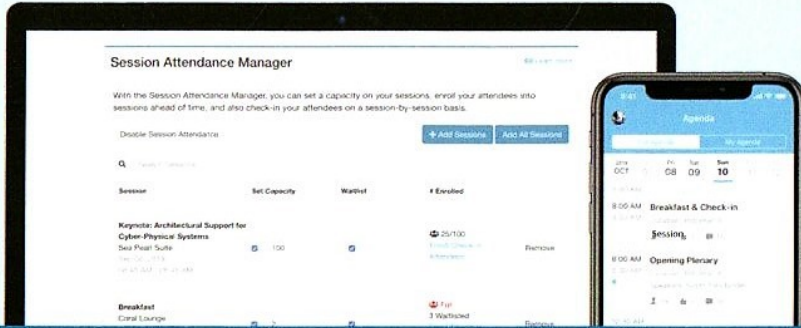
Session Attendance Manager

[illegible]

With the Session Attendance Manager, you can set a capacity on your sessions, enroll your attendees into sessions ahead of time, and also check-in your attendees on a session-by-session basis.

Disable Session Attendance

+ Add Sessions

Add All Sessions

Q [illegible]

| Session | Set Capacity | Waitlist | # Enrolled | |
|---|---|---|---|---|
| Keynote: Architectural Support for Cyber-Physical Systems Sea Pearl Suite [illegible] | 100 | | 25/100 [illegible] | Remove |
| Breakfast Coral Lounge | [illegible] | | Full 3 Waitlisted | Remove |

Agenda

My Agenda

OCT 08 09 10

8:00 AM Breakfast & Check-in

Session

8:00 AM Opening Plenary